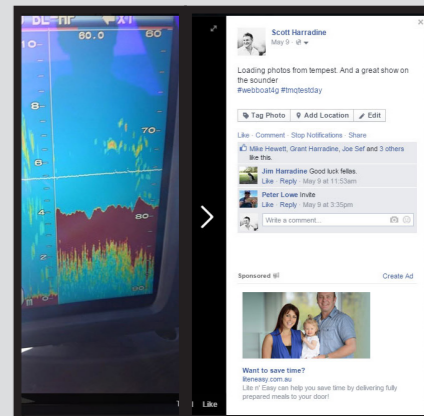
DL-HF XT
80.0
80
10-
70-
2
70
80
4
90
6
8
Like

Scott Harradine
May 9 ·

Loading photos from tempest. And a great show on the sounder
#webboat4g #fmqtestday

Tag Photo
Add Location
Edit

Like · Comment · Stop Notifications · Share

Mike Hewett, Grant Harradine, Joe Sef and 3 others like this.

Jim Harradine Good luck fellas.
Like · Reply · May 9 at 11:53am

Peter Lowe Invite
Like · Reply · May 9 at 3:35pm

Write a comment...

Sponsored
Create Ad

Want to save time?
liteneasy.com.au
Lite n' Easy can help you save time by delivering fully prepared meals to your door!